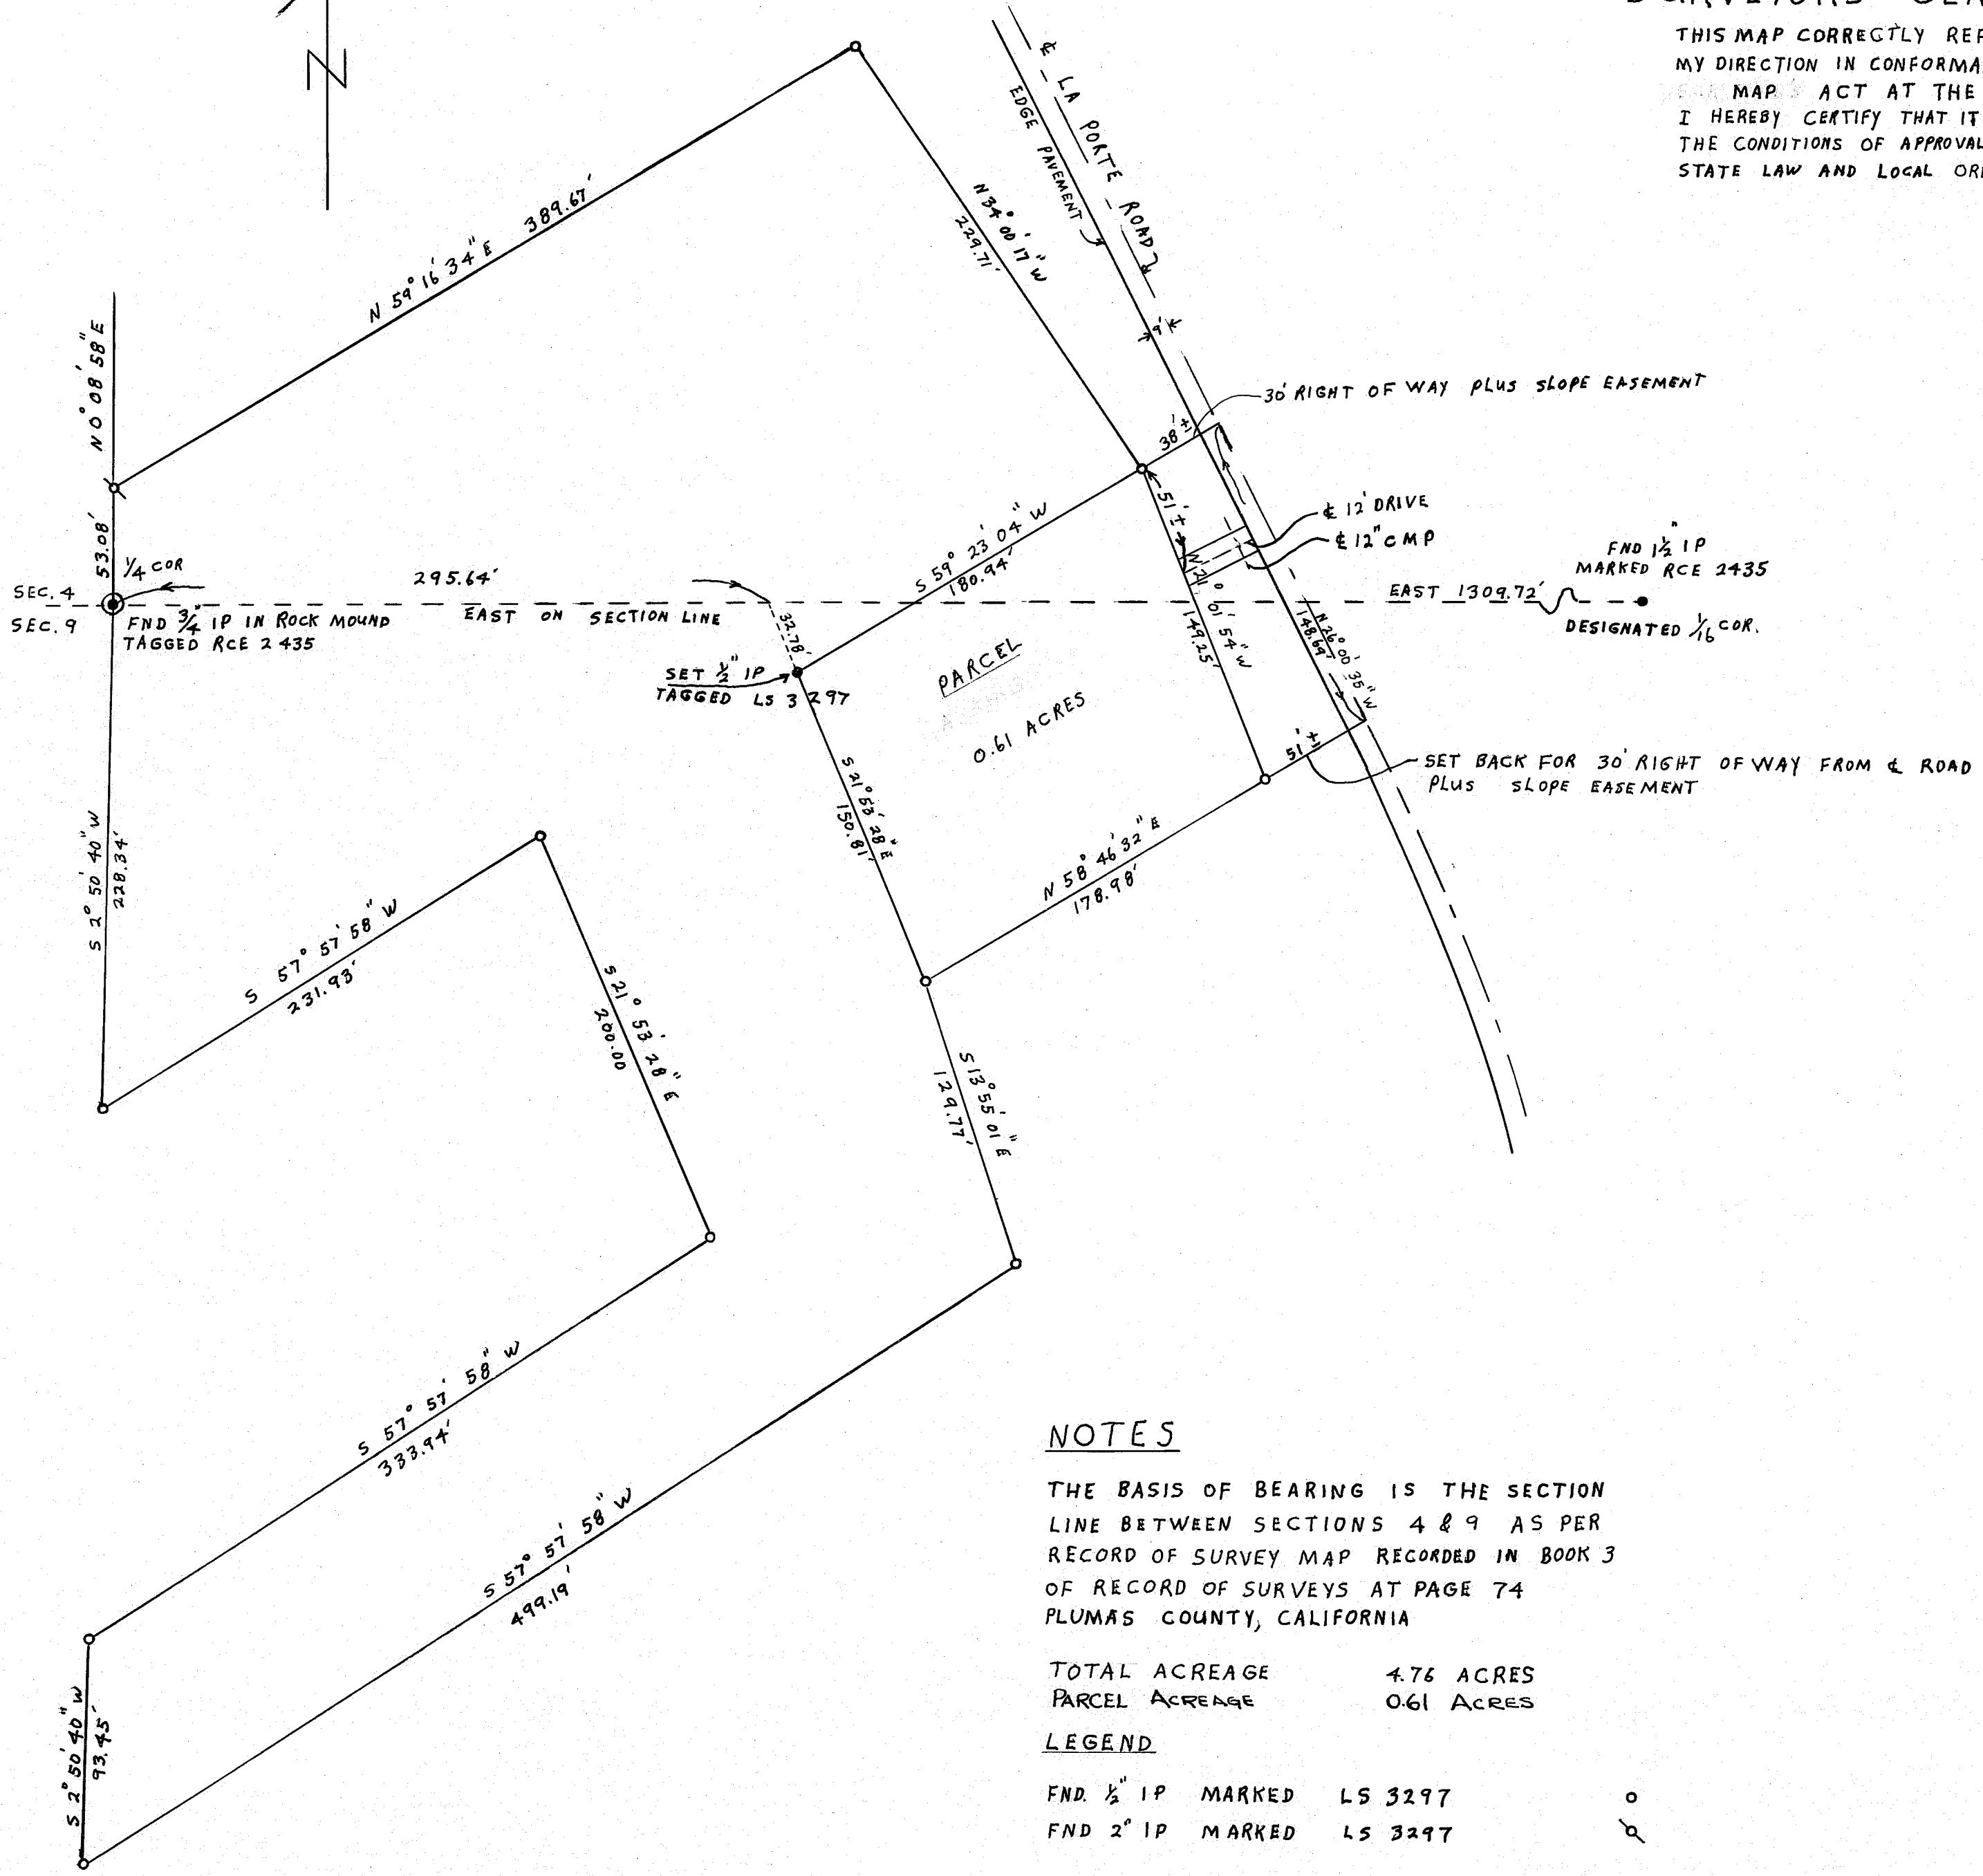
THIS MAP CORRECTLY REP
MY DIRECTION IN CONFORMA
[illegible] MAP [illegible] ACT AT THE
I HEREBY CERTIFY THAT IT
THE CONDITIONS OF APPROVAL
STATE LAW AND LOCAL ORI

N

℄ LA PORTE ROAD
EDGE PAVEMENT
N 34° 00' 17" W
229.71'
N 59° 16' 34" E 389.67'
N 0° 08' 58" E
53.08'
1/4 COR
SEC. 4
SEC. 9
FND 3/4" IP IN ROCK MOUND
TAGGED RCE 2435
295.64'
EAST ON SECTION LINE
30' RIGHT OF WAY PLUS SLOPE EASEMENT
38' ±
51' ±
℄ 12' DRIVE
℄ 12" CMP
FND 1½" IP
MARKED RCE 2435
EAST 1309.72'
DESIGNATED 1/16 COR.
S 59° 23' 04" W
180.94'
32.78'
SET ½" IP
TAGGED LS 3297
PARCEL
0.61 ACRES
N 21° 19' 54" W
149.25'
N 26° 00' 35" W
148.67'
51' ±
SET BACK FOR 30' RIGHT OF WAY FROM ℄ ROAD
PLUS SLOPE EASEMENT
S 21° 53' 28" E
150.81'
N 58° 46' 32" E
178.98'
S 2° 50' 40" W
228.34'
S 57° 57' 58" W
231.93'
S 21° 53' 28" E
200.00
S 13° 55' 01" E
129.77'
S 57° 57' 58" W
333.94'
S 57° 57' 58" W
499.19'
S 2° 50' 40" W
93.45'

NOTES

THE BASIS OF BEARING IS THE SECTION LINE BETWEEN SECTIONS 4 & 9 AS PER RECORD OF SURVEY MAP RECORDED IN BOOK 3 OF RECORD OF SURVEYS AT PAGE 74 PLUMAS COUNTY, CALIFORNIA

TOTAL ACREAGE 4.76 ACRES
PARCEL ACREAGE 0.61 ACRES

LEGEND

FND. ½" IP MARKED LS 3297
FND 2" IP MARKED LS 3297